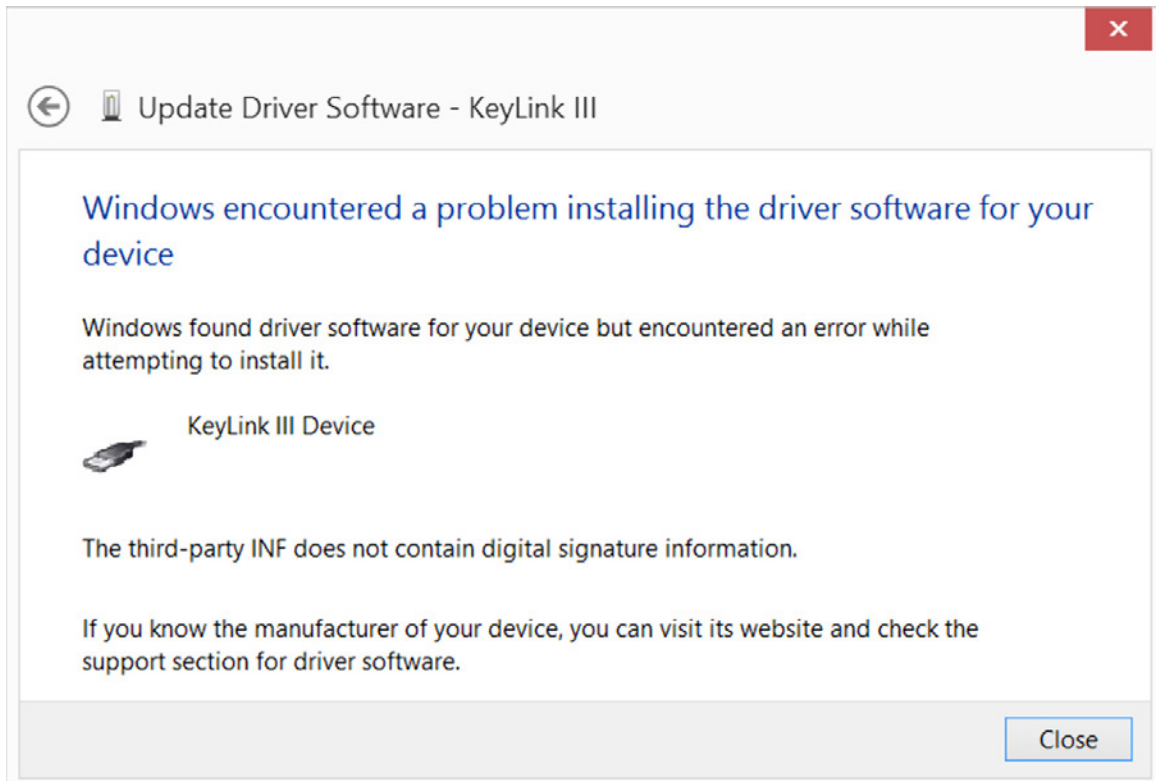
Update Driver Software - KeyLink III

Windows encountered a problem installing the driver software for your device

Windows found driver software for your device but encountered an error while attempting to install it.

KeyLink III Device

The third-party INF does not contain digital signature information.

If you know the manufacturer of your device, you can visit its website and check the support section for driver software.

Close